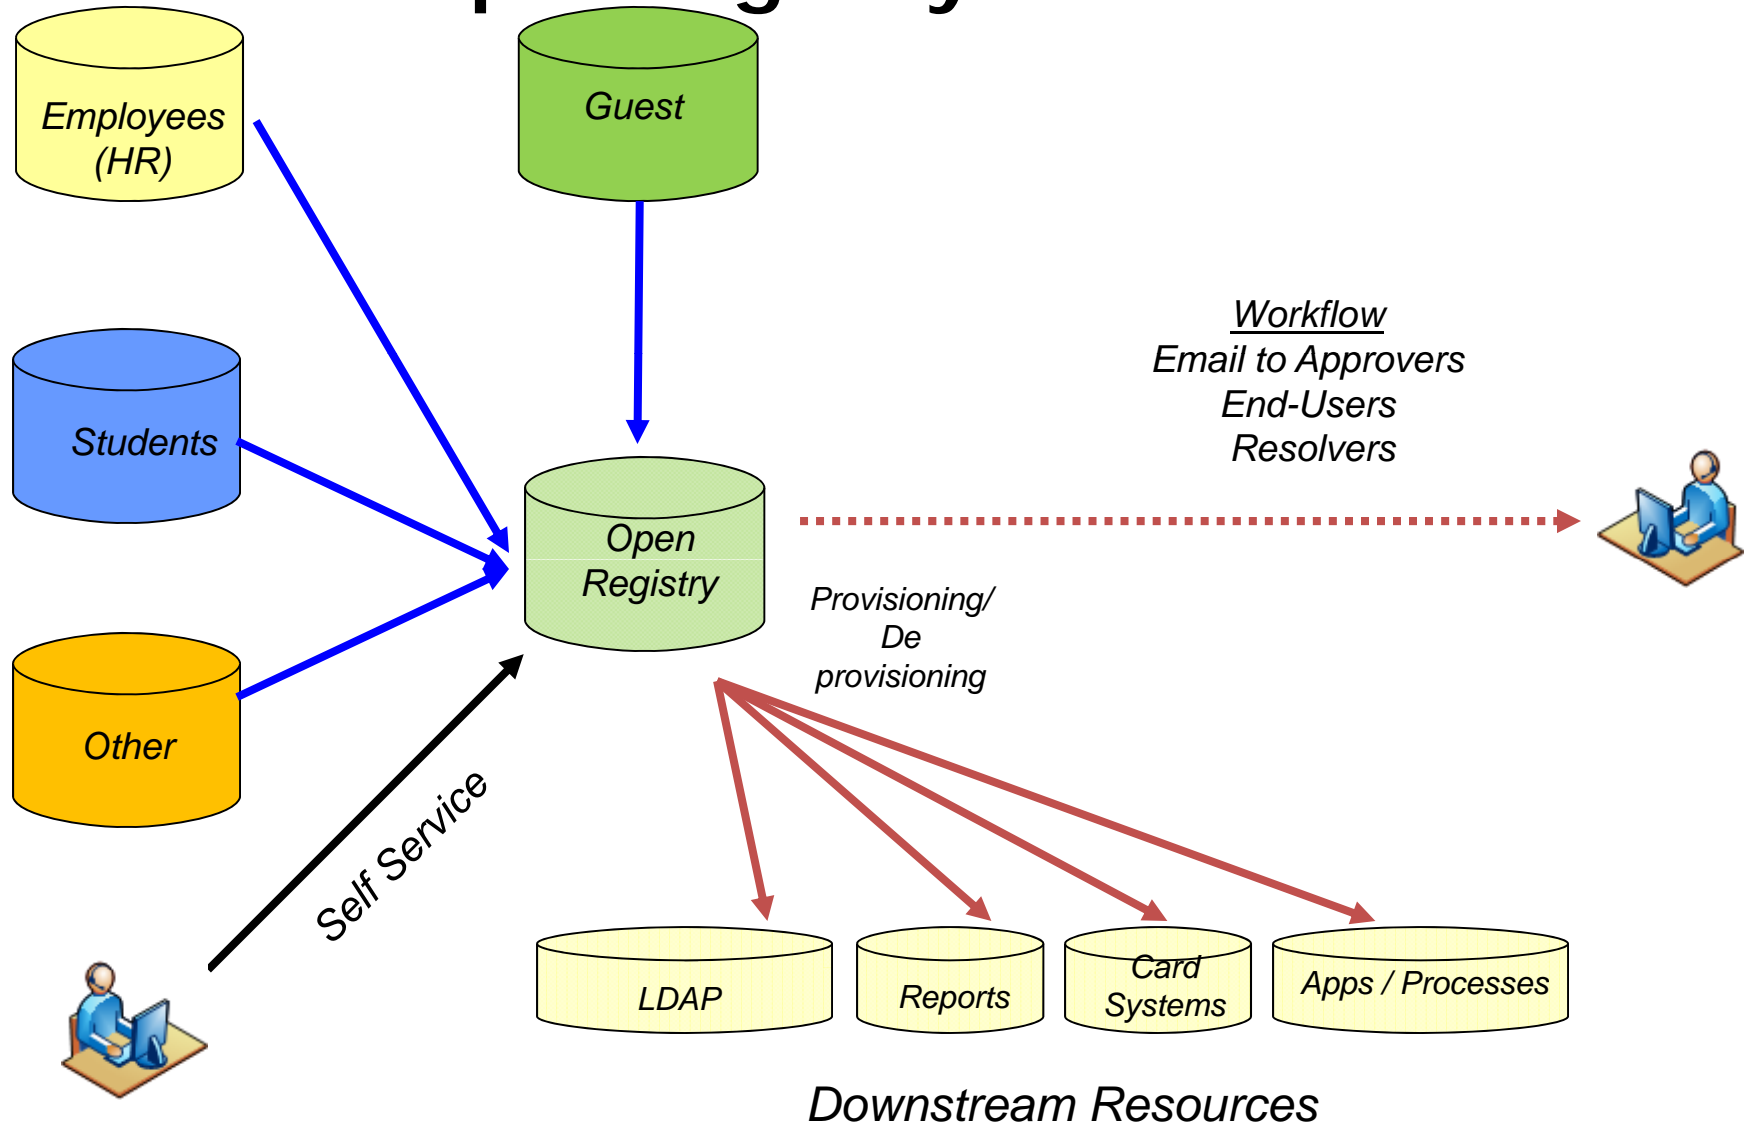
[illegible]

Employees (HR)

Guest

Students

Other

Open Registry

Workflow
Email to Approvers
End-Users
Resolvers

Provisioning/ De provisioning

Self Service

LDAP

Reports

Card Systems

Apps / Processes

Downstream Resources